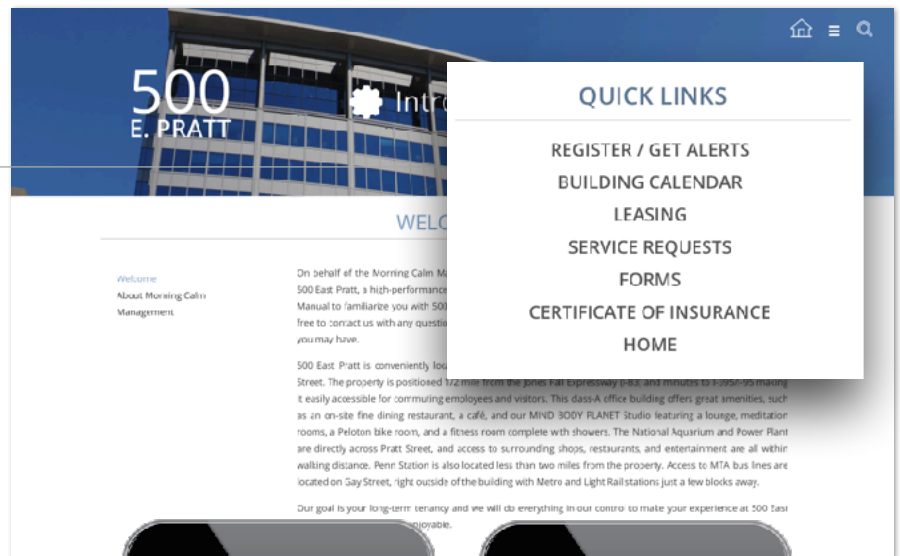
500
E. PRATT

Intro

QUICK LINKS

REGISTER / GET ALERTS
BUILDING CALENDAR
LEASING
SERVICE REQUESTS
FORMS
CERTIFICATE OF INSURANCE
HOME

WELC

Welcome
About Morning Calm Management

On behalf of the Morning Calm M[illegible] 500 East Pratt, a high-performance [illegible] Manual to familiarize you with 500 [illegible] free to contact us with any questio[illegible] you may have.

500 East Pratt is conveniently loc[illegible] Street. The property is positioned 1/2 mile from the Jones Fall Expressway (I-83) and minutes to I-395/I-95 making it easily accessible for commuting employees and visitors. This class-A office building offers great amenities, such as an on-site fine dining restaurant, a café, and our MIND BODY PLANET Studio featuring a lounge, meditation rooms, a Peloton bike room, and a fitness room complete with showers. The National Aquarium and Power Plant are directly across Pratt Street, and access to surrounding shops, restaurants, and entertainment are all within walking distance. Penn Station is also located less than two miles from the property. Access to MTA bus lines are located on Gay Street, right outside of the building with Metro and Light Rail stations just a few blocks away.

Our goal is your long-term tenancy and we will do everything in our control to make your experience at 500 East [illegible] enjoyable.